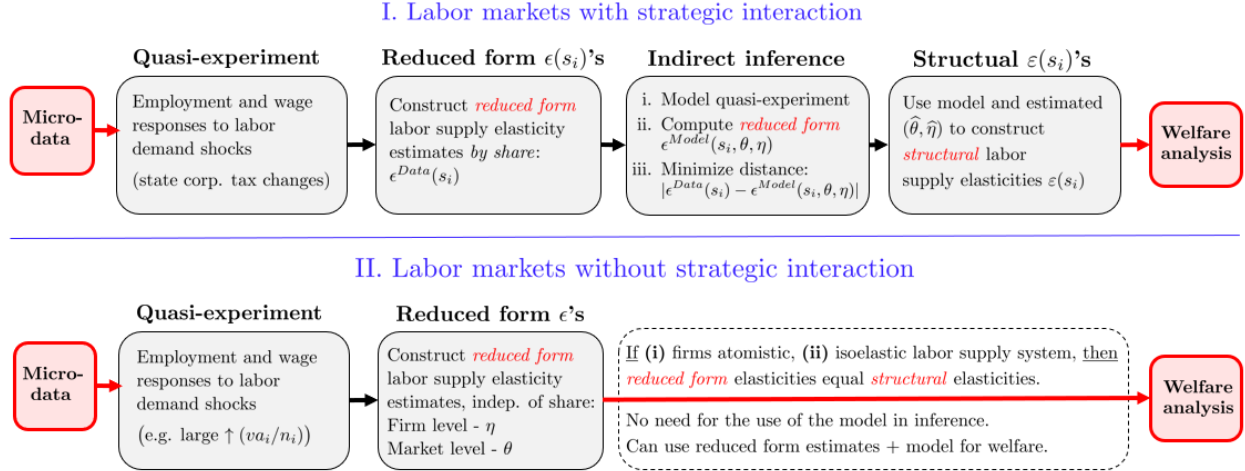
I. Labor markets with strategic interaction

Micro-data

Quasi-experiment

Employment and wage responses to labor demand shocks

(state corp. tax changes)

Reduced form $\epsilon(s_i)$'s

Construct reduced form labor supply elasticity estimates by share: $\epsilon^{Data}(s_i)$

Indirect inference

i. Model quasi-experiment

ii. Compute reduced form $\epsilon^{Model}(s_i, \theta, \eta)$

iii. Minimize distance: $|\epsilon^{Data}(s_i) - \epsilon^{Model}(s_i, \theta, \eta)|$

Structural $\varepsilon(s_i)$'s

Use model and estimated $(\widehat{\theta}, \widehat{\eta})$ to construct structural labor supply elasticities $\varepsilon(s_i)$

Welfare analysis

II. Labor markets without strategic interaction

Micro-data

Quasi-experiment

Employment and wage responses to labor demand shocks

(e.g. large $\uparrow (va_i/n_i)$)

Reduced form $\epsilon$'s

Construct reduced form labor supply elasticity estimates, indep. of share:
Firm level - $\eta$
Market level - $\theta$

If (i) firms atomistic, (ii) isoelastic labor supply system, then reduced form elasticities equal structural elasticities.

No need for the use of the model in inference.
Can use reduced form estimates + model for welfare.

Welfare analysis